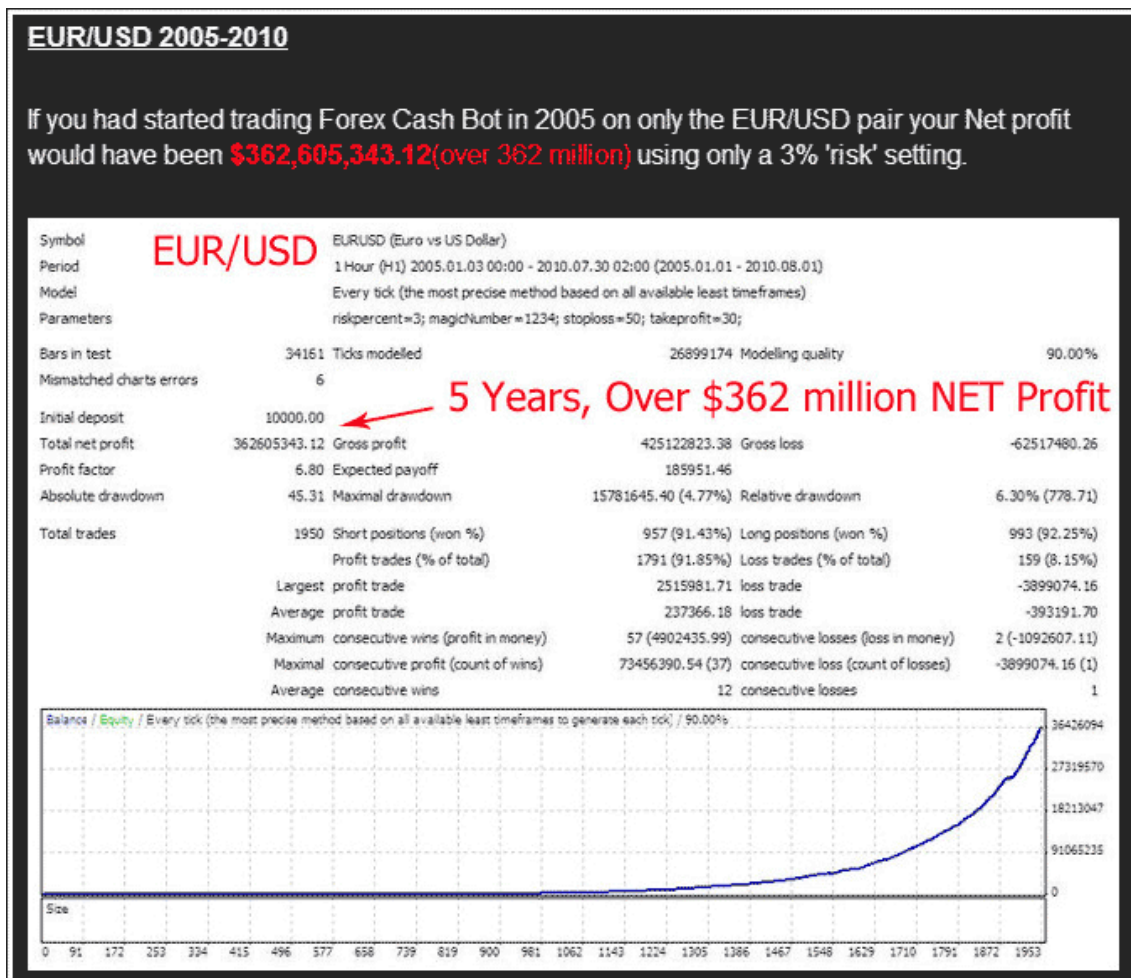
EUR/USD 2005-2010

If you had started trading Forex Cash Bot in 2005 on only the EUR/USD pair your Net profit would have been $362,605,343.12(over 362 million) using only a 3% 'risk' setting.

| | | | | | |
|---|---|---|---|---|---|
| Symbol | EUR/USD | EURUSD (Euro vs US Dollar) | | | |
| Period | | 1 Hour (H1) 2005.01.03 00:00 - 2010.07.30 02:00 (2005.01.01 - 2010.08.01) | | | |
| Model | | Every tick (the most precise method based on all available least timeframes) | | | |
| Parameters | | riskpercent=3; magicNumber=1234; stoploss=50; takeprofit=30; | | | |
| Bars in test | 34161 | Ticks modelled | 26899174 | Modelling quality | 90.00% |
| Mismatched charts errors | 6 | | | | |
| Initial deposit | 10000.00 | 5 Years, Over $362 million NET Profit | | | |
| Total net profit | 362605343.12 | Gross profit | 425122823.38 | Gross loss | -62517480.26 |
| Profit factor | 6.80 | Expected payoff | 185951.46 | | |
| Absolute drawdown | 45.31 | Maximal drawdown | 15781645.40 (4.77%) | Relative drawdown | 6.30% (778.71) |
| Total trades | 1950 | Short positions (won %) | 957 (91.43%) | Long positions (won %) | 993 (92.25%) |
| | | Profit trades (% of total) | 1791 (91.85%) | Loss trades (% of total) | 159 (8.15%) |
| | Largest | profit trade | 2515981.71 | loss trade | -3899074.16 |
| | Average | profit trade | 237366.18 | loss trade | -393191.70 |
| | Maximum | consecutive wins (profit in money) | 57 (4902435.99) | consecutive losses (loss in money) | 2 (-1092607.11) |
| | Maximal | consecutive profit (count of wins) | 73456390.54 (37) | consecutive loss (count of losses) | -3899074.16 (1) |
| | Average | consecutive wins | 12 | consecutive losses | 1 |

Balance / Equity / Every tick (the most precise method based on all available least timeframes to generate each tick) / 90.00%

36426094
27319570
18213047
91065235
0

Size

0 91 172 253 334 415 496 577 658 739 819 900 981 1062 1143 1224 1305 1386 1467 1548 1629 1710 1791 1872 1953